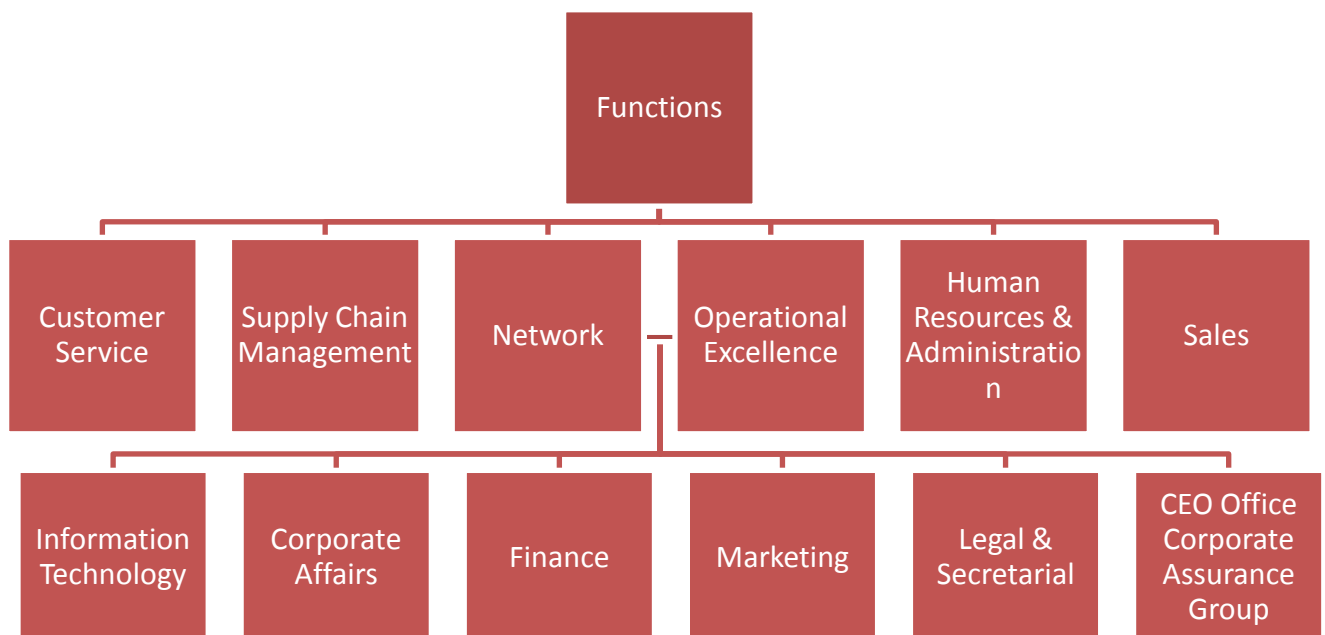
Functions

Customer Service

Supply Chain Management

Network

Operational Excellence

Human Resources & Administratio n

Sales

Information Technology

Corporate Affairs

Finance

Marketing

Legal & Secretarial

CEO Office Corporate Assurance Group